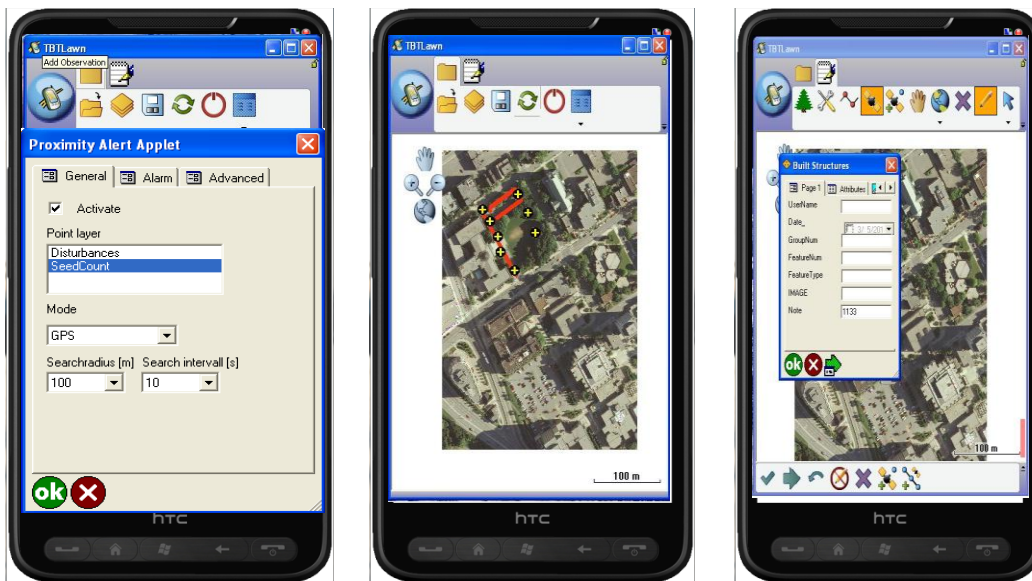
TBTLawn

Add Observation

Proximity Alert Applet

General Alarm Advanced

Activate

Point layer

Disturbances
SeedCount

Mode

GPS

Searchradius [m] Search intervall [s]

100 10

ok

htc

TBTLawn

100 m

htc

TBTLawn

Built Structures

Page 1 Attributes

UserName

Date_

3/ 5/201

GroupNum

FeatureNum

FeatureType

IMAGE

Note 1133

ok

100 m

htc